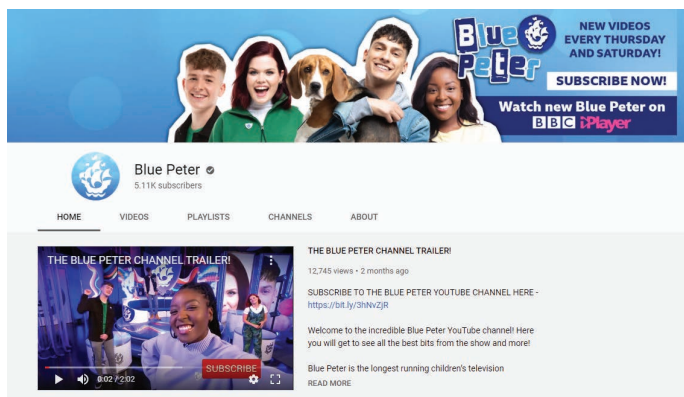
Blue Peter

NEW VIDEOS EVERY THURSDAY AND SATURDAY!

SUBSCRIBE NOW!

Watch new Blue Peter on BBC iPlayer

Blue Peter
5.11K subscribers

HOME VIDEOS PLAYLISTS CHANNELS ABOUT

THE BLUE PETER CHANNEL TRAILER!

SUBSCRIBE

0:02 / 2:02

THE BLUE PETER CHANNEL TRAILER!

12,745 views • 2 months ago

SUBSCRIBE TO THE BLUE PETER YOUTUBE CHANNEL HERE - https://bit.ly/3hNvZjR

Welcome to the incredible Blue Peter YouTube channel! Here you will get to see all the best bits from the show and more!

Blue Peter is the longest running children's television

READ MORE